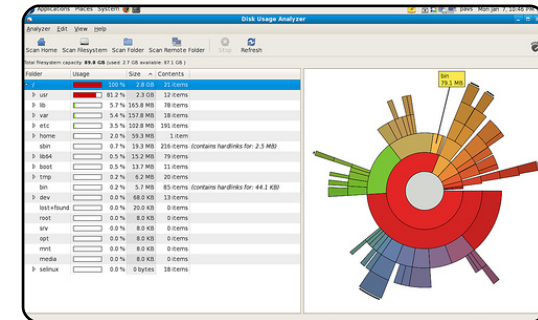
Applications Places System

Disk Usage Analyzer

pavs Mon Jan 7, 10:46 PM

Analyzer Edit View Help

Scan Home Scan Filesystem Scan Folder Scan Remote Folder Stop Refresh

Total filesystem capacity: 89.8 GB (used: 2.7 GB available: 87.1 GB)

| Folder | Usage | | Size | Contents |
|---|---|---|---|---|
| / | | 100 % | 2.8 GB | 21 items |
| usr | | 81.2 % | 2.3 GB | 12 items |
| lib | | 5.7 % | 165.8 MB | 78 items |
| var | | 5.4 % | 157.8 MB | 18 items |
| etc | | 3.5 % | 102.8 MB | 191 items |
| home | | 2.0 % | 59.3 MB | 1 item |
| sbin | | 0.7 % | 19.3 MB | 216 items (contains hardlinks for: 2.5 MB) |
| lib64 | | 0.5 % | 15.2 MB | 79 items |
| boot | | 0.5 % | 13.7 MB | 11 items |
| tmp | | 0.2 % | 6.2 MB | 20 items |
| bin | | 0.2 % | 5.7 MB | 85 items (contains hardlinks for: 44.1 KB) |
| dev | | 0.0 % | 68.0 KB | 13 items |
| lost+found | | 0.0 % | 20.0 KB | 0 items |
| root | | 0.0 % | 8.0 KB | 0 items |
| srv | | 0.0 % | 8.0 KB | 0 items |
| opt | | 0.0 % | 8.0 KB | 0 items |
| mnt | | 0.0 % | 8.0 KB | 0 items |
| media | | 0.0 % | 8.0 KB | 0 items |
| selinux | | 0.0 % | 0 bytes | 18 items |

bin
79.1 MB